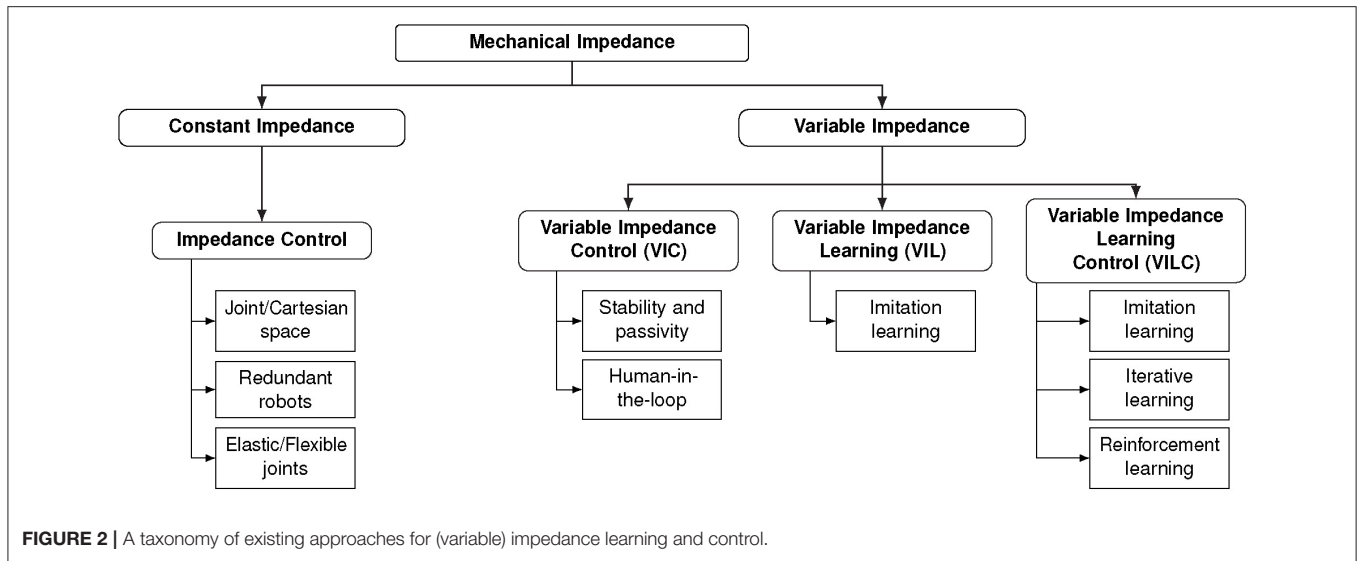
Mechanical Impedance

Constant Impedance

Variable Impedance

Impedance Control

Joint/Cartesian space

Redundant robots

Elastic/Flexible joints

Variable Impedance Control (VIC)

Stability and passivity

Human-in-the-loop

Variable Impedance Learning (VIL)

Imitation learning

Variable Impedance Learning Control (VILC)

Imitation learning

Iterative learning

Reinforcement learning

FIGURE 2 | A taxonomy of existing approaches for (variable) impedance learning and control.